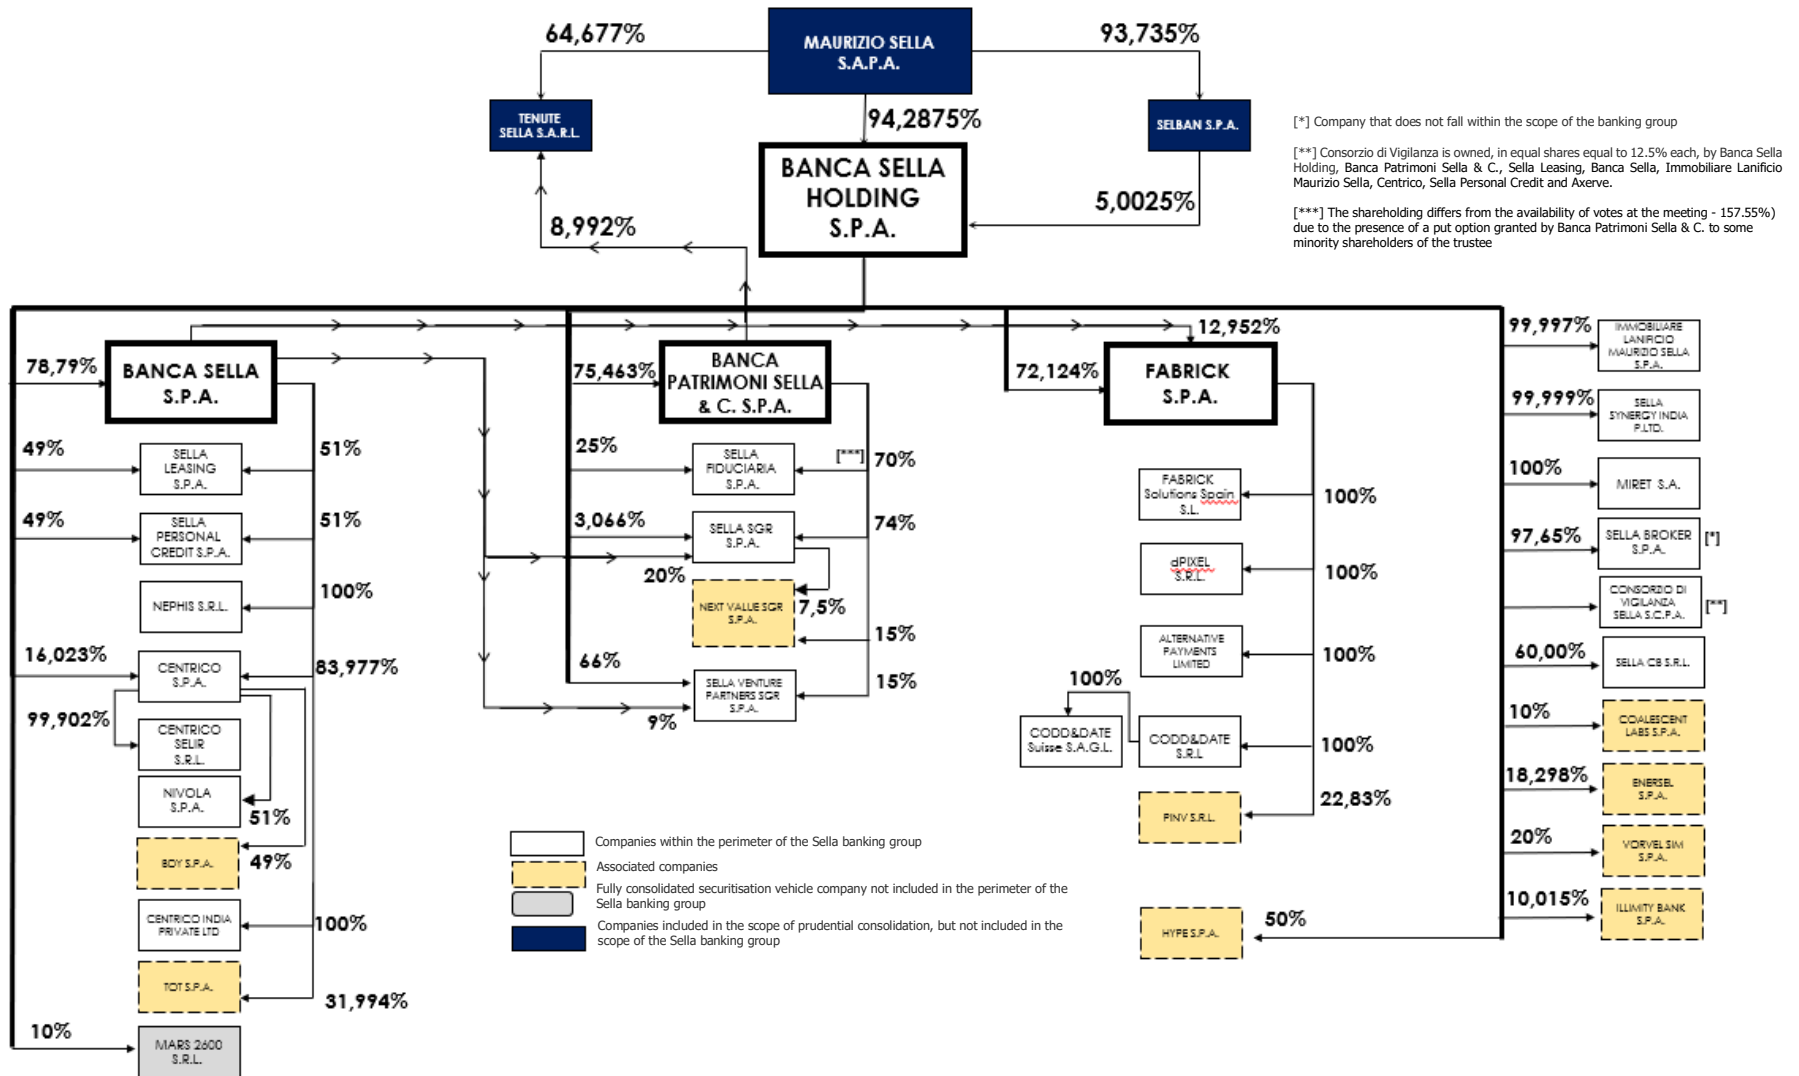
MAURIZIO SELLA S.A.P.A.

64,677%

93,735%

TENUTE SELLA S.A.R.L.

94,2875%

SELBAN S.P.A.

BANCA SELLA HOLDING S.P.A.

8,992%

5,0025%

[*] Company that does not fall within the scope of the banking group

[**] Consorzio di Vigilanza is owned, in equal shares equal to 12.5% each, by Banca Sella Holding, Banca Patrimoni Sella & C., Sella Leasing, Banca Sella, Immobiliare Lanificio Maurizio Sella, Centrico, Sella Personal Credit and Axerve.

[***] The shareholding differs from the availability of votes at the meeting - 157.55%) due to the presence of a put option granted by Banca Patrimoni Sella & C. to some minority shareholders of the trustee

78,79%

BANCA SELLA S.P.A.

75,463%

BANCA PATRIMONI SELLA & C. S.P.A.

12,952%

72,124%

FABRICK S.P.A.

99,997%

IMMOBILIARE LANIFICIO MAURIZIO SELLA S.P.A.

99,999%

SELLA SYNERGY INDIA P.LTD.

100%

MIRET S.A.

97,65%

SELLA BROKER S.P.A.

[*]

CONSORZIO DI VIGILANZA SELLA S.C.P.A.

[**]

60,00%

SELLA CB S.R.L.

10%

COALESCENT LABS S.P.A.

18,298%

ENERSEL S.P.A.

20%

VORVEL SIM S.P.A.

10,015%

ILLIMITY BANK S.P.A.

49%

SELLA LEASING S.P.A.

51%

49%

SELLA PERSONAL CREDIT S.P.A.

51%

NEPHIS S.R.L.

100%

16,023%

CENTRICO S.P.A.

83,977%

99,902%

CENTRICO SELIR S.R.L.

NIVOLA S.P.A.

51%

BOY S.P.A.

49%

CENTRICO INDIA PRIVATE LTD

100%

TOT S.P.A.

31,994%

10%

MARS 2600 S.R.L.

25%

SELLA FIDUCIARIA S.P.A.

[***] 70%

3,066%

SELLA SGR S.P.A.

74%

20%

NEXT VALUE SGR S.P.A.

7,5%

15%

66%

SELLA VENTURE PARTNERS SGR S.P.A.

15%

9%

FABRICK Solutions Spain S.L.

100%

dPIXEL S.R.L.

100%

ALTERNATIVE PAYMENTS LIMITED

100%

100%

CODD&DATE Suisse S.A.G.L.

CODD&DATE S.R.L.

100%

PINV S.R.L.

22,83%

HYPE S.P.A.

50%

Companies within the perimeter of the Sella banking group

Associated companies

Fully consolidated securitisation vehicle company not included in the perimeter of the Sella banking group

Companies included in the scope of prudential consolidation, but not included in the scope of the Sella banking group